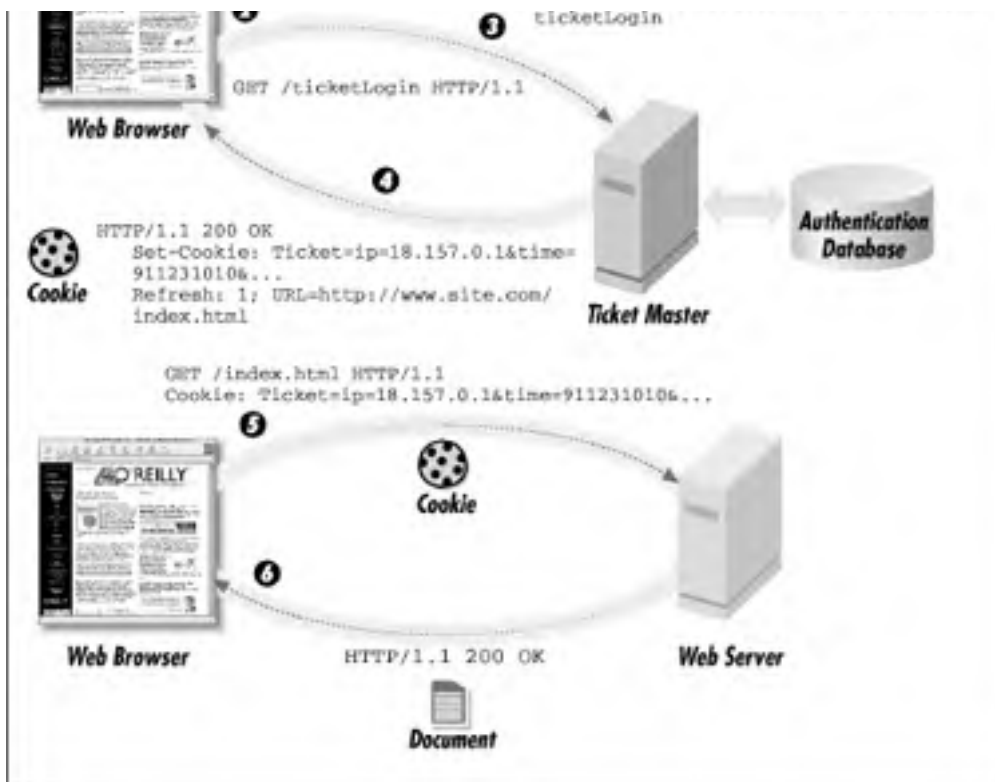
ticketLogin

3

GET /ticketLogin HTTP/1.1

Web Browser

4

HTTP/1.1 200 OK
Set-Cookie: Ticket=ip=18.157.0.1&time=911231010&...
Refresh: 1; URL=http://www.site.com/index.html

Cookie

Authentication Database

Ticket Master

GET /index.html HTTP/1.1
Cookie: Ticket=ip=18.157.0.1&time=911231010&...

5

O'REILLY

Cookie

6

Web Browser

HTTP/1.1 200 OK

Web Server

Document